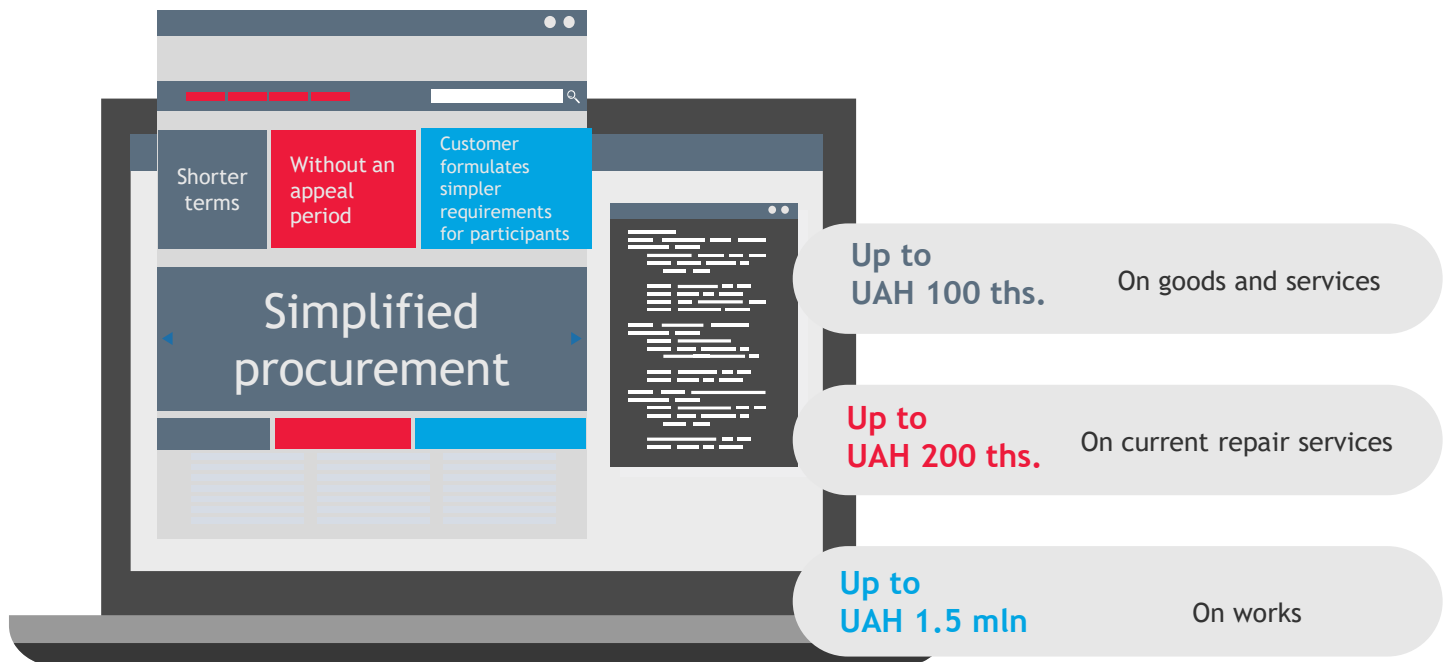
Shorter terms

Without an appeal period

Customer formulates simpler requirements for participants

Simplified procurement

Up to UAH 100 ths.

On goods and services

Up to UAH 200 ths.

On current repair services

Up to UAH 1.5 mln

On works